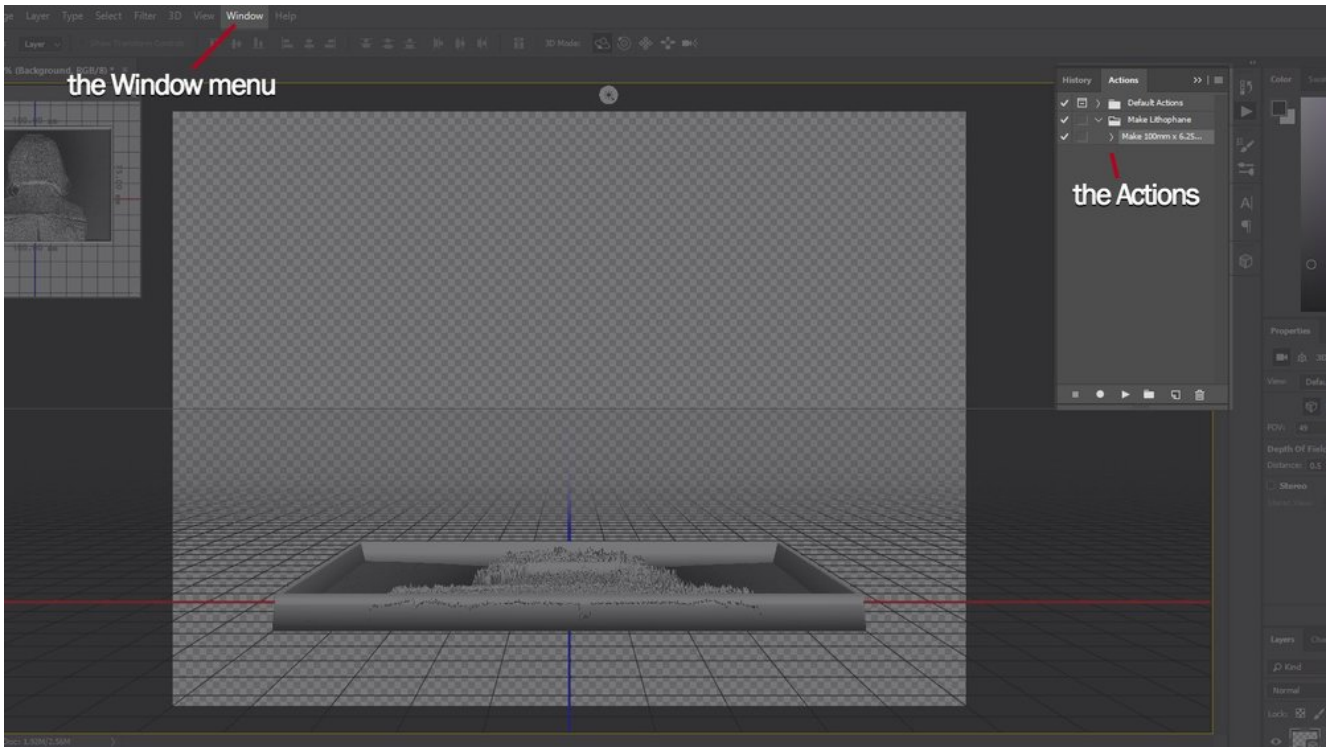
ge Layer Type Select Filter 3D View Window Help

Layer

3D Mode:

% (Background, RGB/8) *

the Window menu

History Actions

Default Actions

Make Lithophane

Make 100mm x 6.25...

the Actions

Color

Properties

View: Defa

FOV: 45

Depth Of Field

Distance: 0.5

Stereo

Layers

Kind

Normal

Lock:

Doc: 1.30M/2.56M